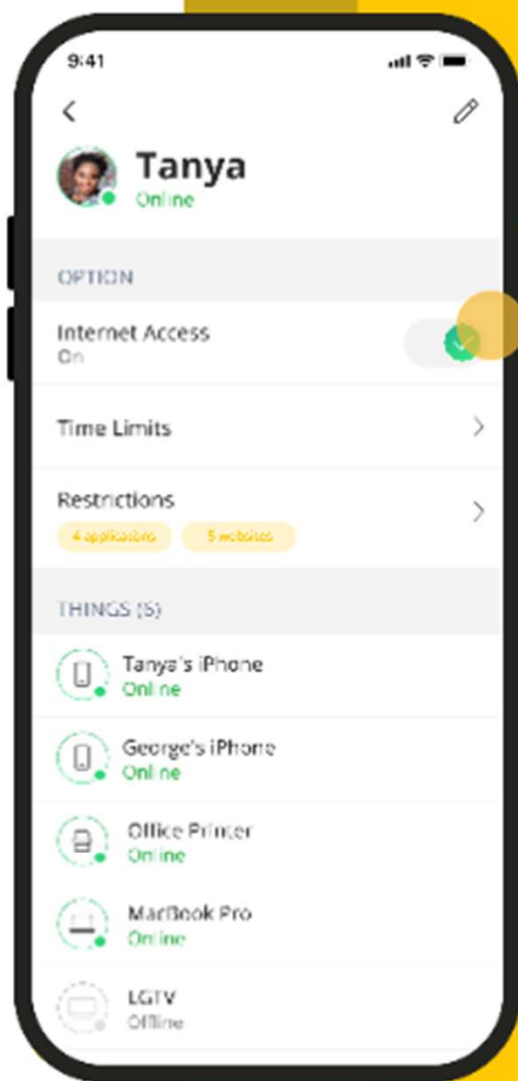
9:41

Tanya
Online

OPTION

Internet Access
On

Time Limits

Restrictions
4 applications
5 websites

THINGS (5)

Tanya's iPhone
Online

George's iPhone
Online

Office Printer
Online

MacBook Pro
Online

LGTV
Offline